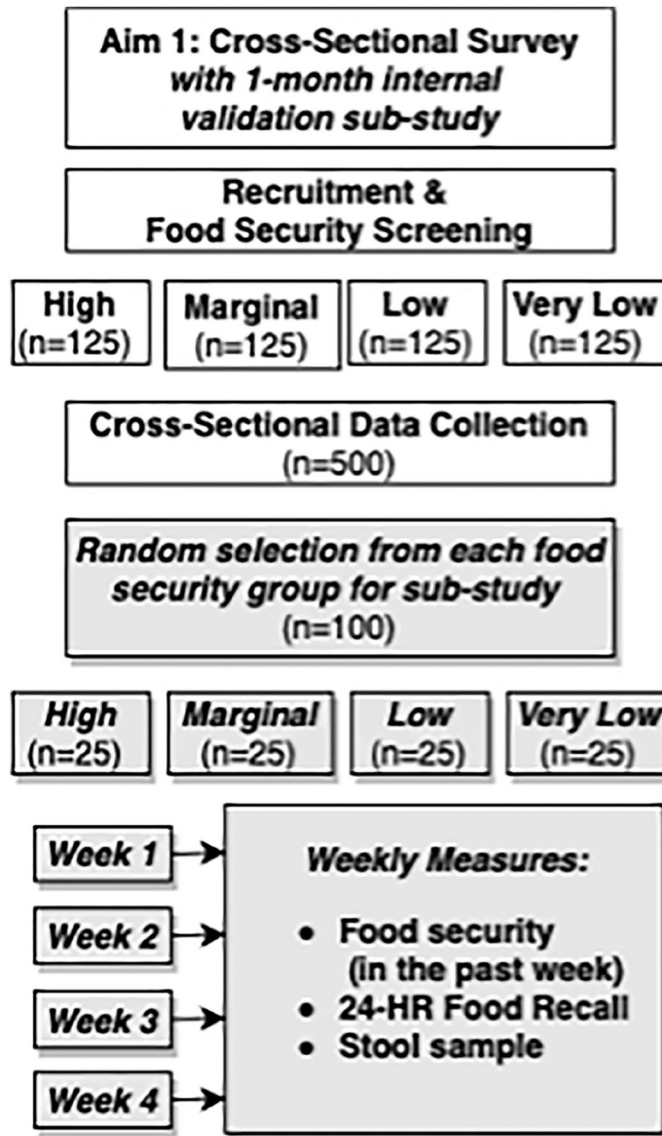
Aim 1: Cross-Sectional Survey
*with 1-month internal validation sub-study*

Recruitment & Food Security Screening

High (n=125)

Marginal (n=125)

Low (n=125)

Very Low (n=125)

Cross-Sectional Data Collection (n=500)

*Random selection from each food security group for sub-study* (n=100)

*High* (n=25)

*Marginal* (n=25)

*Low* (n=25)

*Very Low* (n=25)

*Week 1*

*Week 2*

*Week 3*

*Week 4*

*Weekly Measures:*

- Food security (in the past week)
- 24-HR Food Recall
- Stool sample